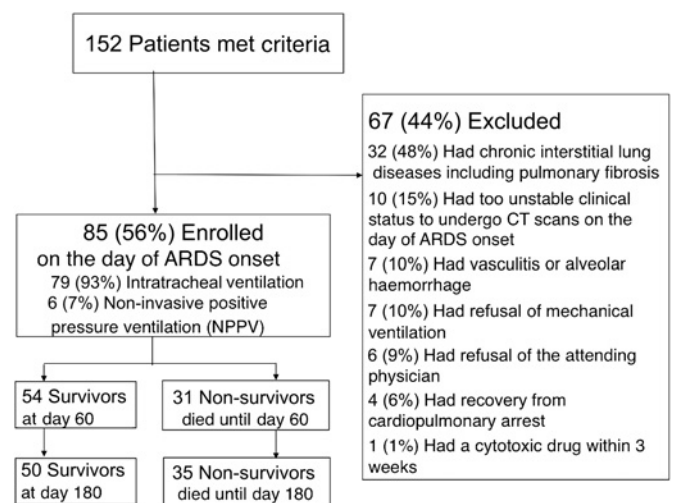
152 Patients met criteria

67 (44%) Excluded
32 (48%) Had chronic interstitial lung diseases including pulmonary fibrosis
10 (15%) Had too unstable clinical status to undergo CT scans on the day of ARDS onset
7 (10%) Had vasculitis or alveolar haemorrhage
7 (10%) Had refusal of mechanical ventilation
6 (9%) Had refusal of the attending physician
4 (6%) Had recovery from cardiopulmonary arrest
1 (1%) Had a cytotoxic drug within 3 weeks

85 (56%) Enrolled on the day of ARDS onset
79 (93%) Intratracheal ventilation
6 (7%) Non-invasive positive pressure ventilation (NPPV)

54 Survivors at day 60

31 Non-survivors died until day 60

50 Survivors at day 180

35 Non-survivors died until day 180